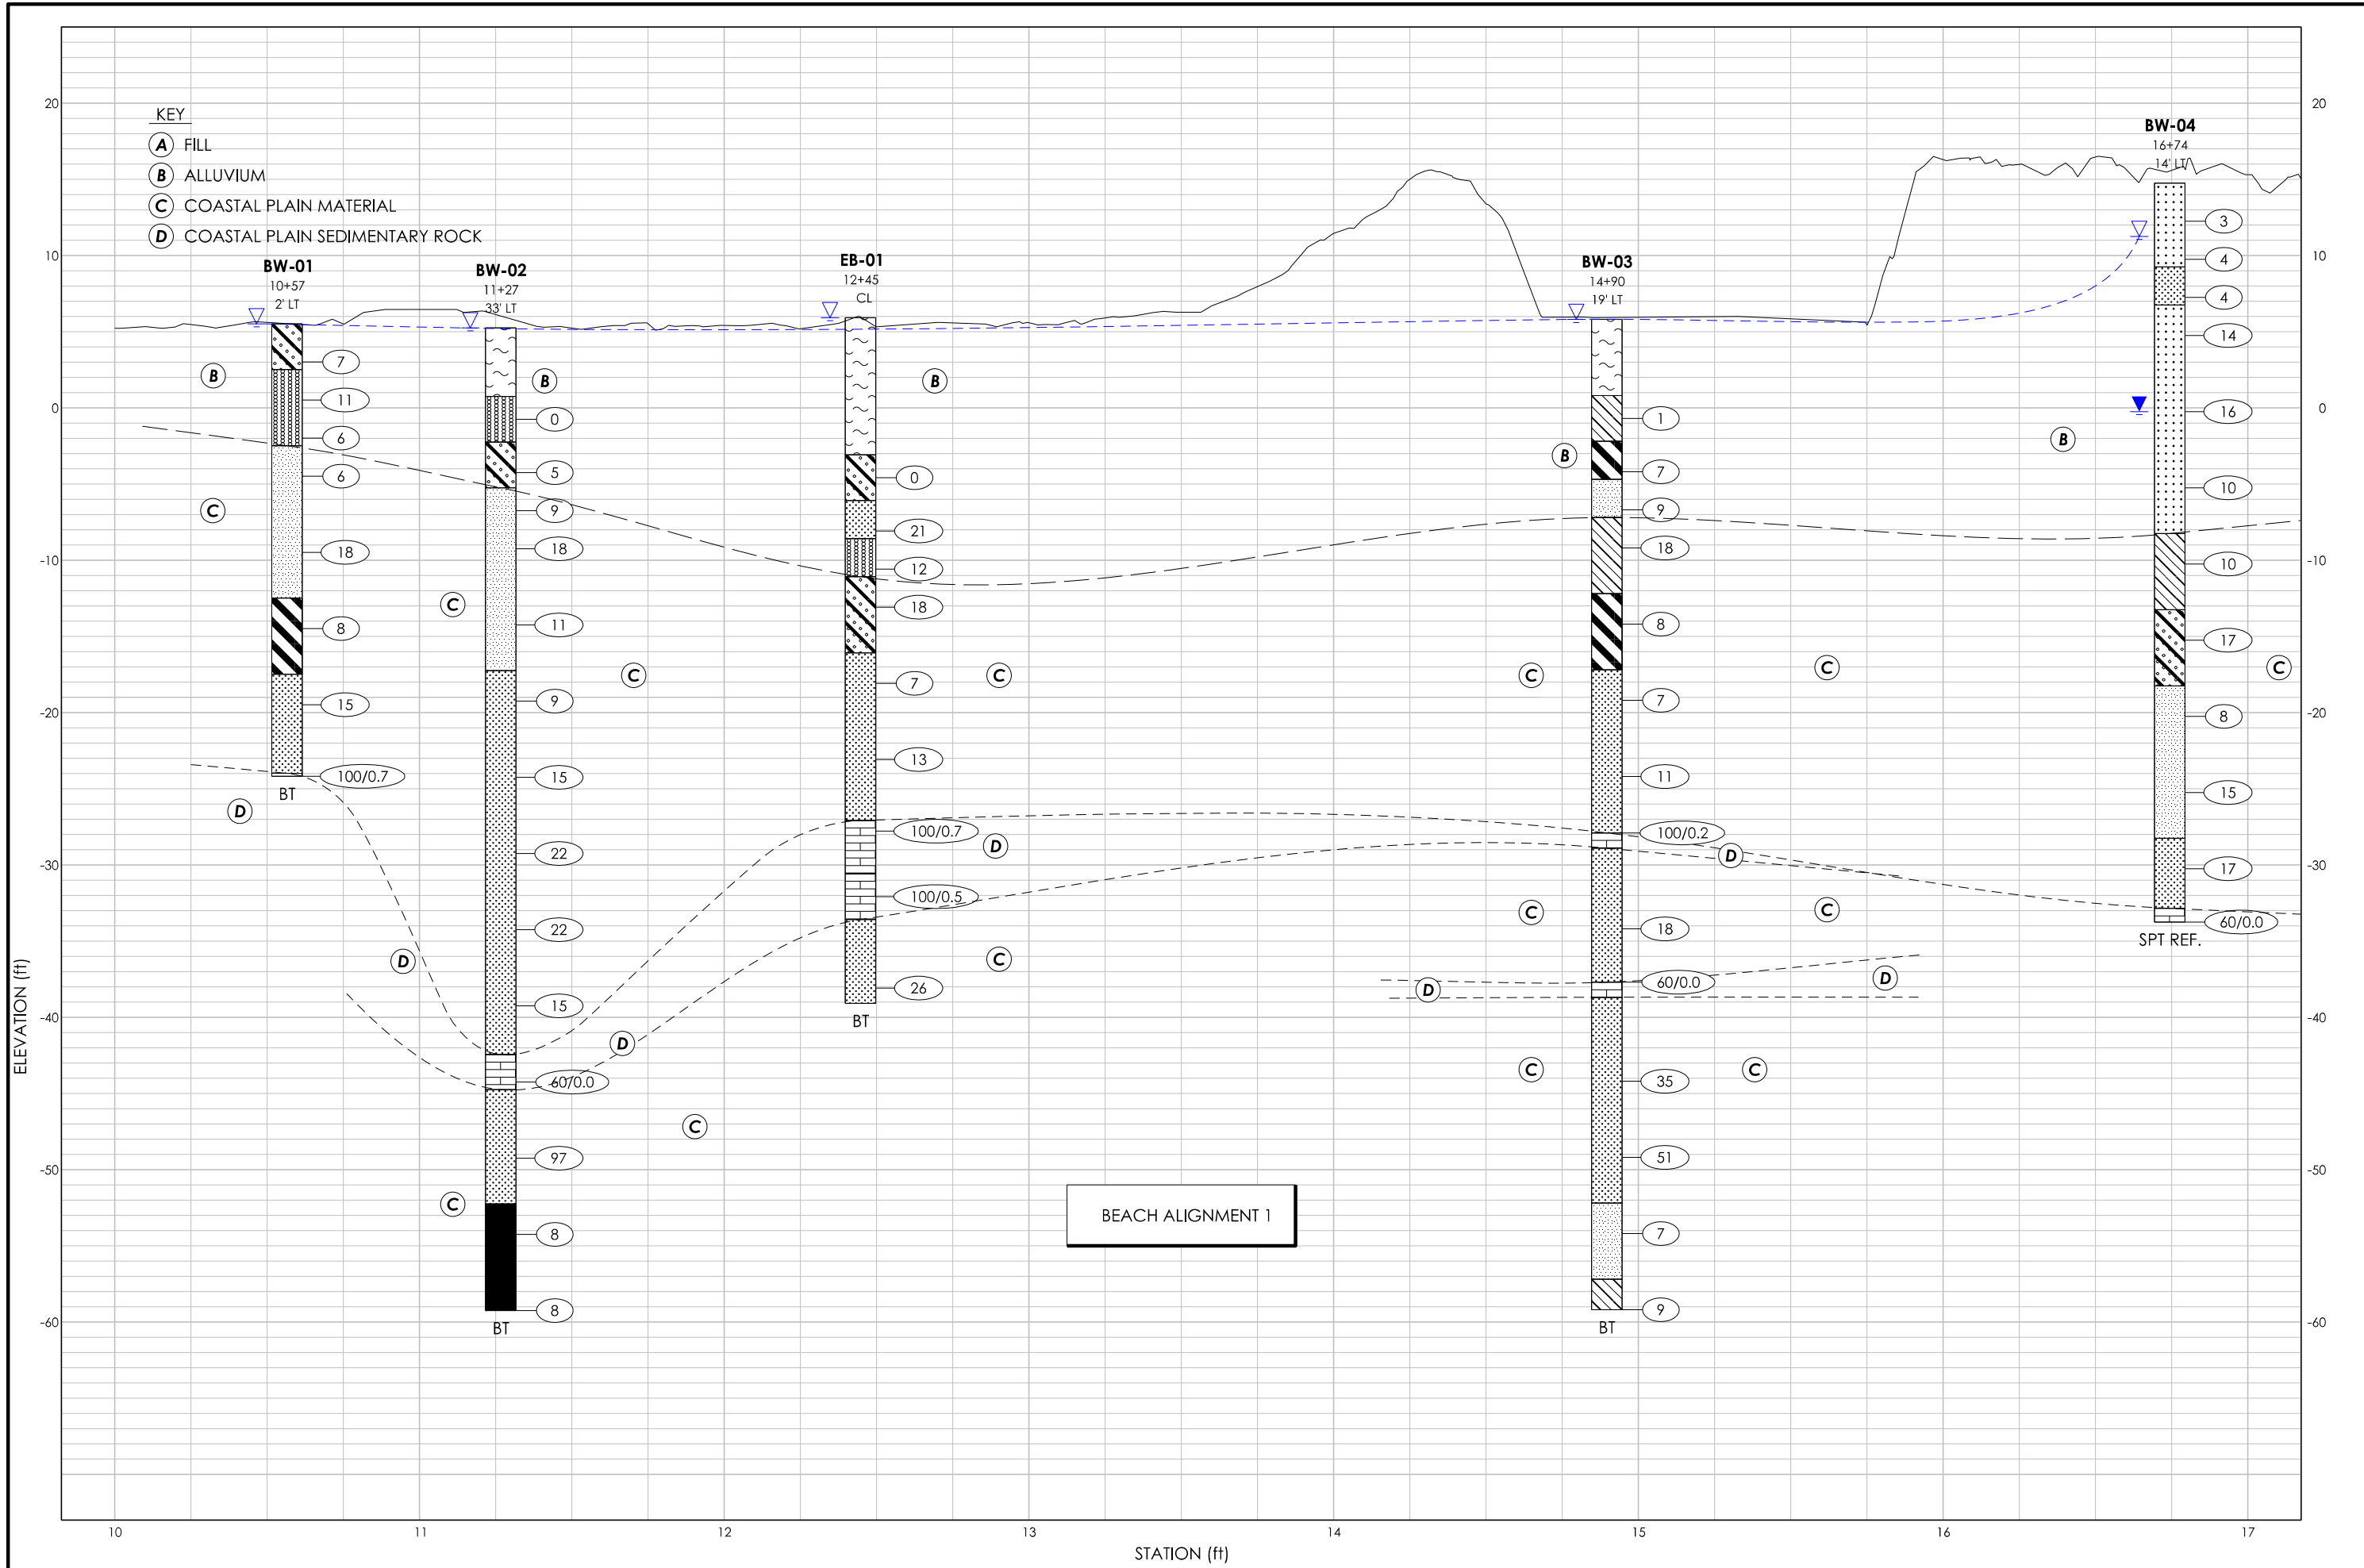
KEY
A FILL
B ALLUVIUM
C COASTAL PLAIN MATERIAL
D COASTAL PLAIN SEDIMENTARY ROCK

20
10
0
-10
-20
-30
-40
-50
-60

BW-01
10+57
2' LT
7
11
6
6
18
8
15
100/0.7
BT

BW-02
11+27
33' LT
0
5
9
18
11
9
15
22
22
15
60/0.0
97
8
8
BT

EB-01
12+45
CL
0
21
12
18
7
13
100/0.7
100/0.5
26
BT

BW-03
14+90
19' LT
1
7
9
18
8
7
11
100/0.2
18
60/0.0
35
51
7
9
BT

BW-04
16+74
14' LT
3
4
4
14
16
10
10
17
8
15
17
60/0.0
SPT REF.

B B B B B
C C C C C C C C C C C C C C C
D D D D D D D

BEACH ALIGNMENT 1

ELEVATION (ft)

10 11 12 13 14 15 16 17
STATION (ft)